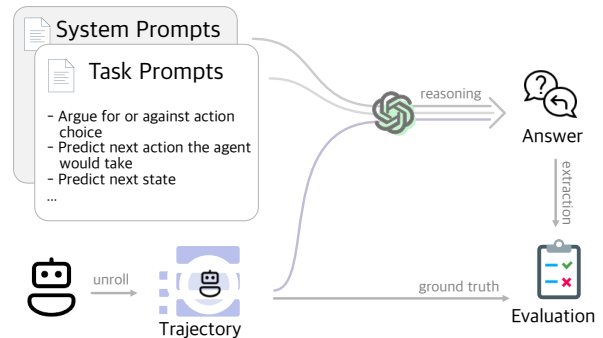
System Prompts

Task Prompts

- Argue for or against action choice
- Predict next action the agent would take
- Predict next state
...

reasoning

Answer

extraction

unroll

Trajectory

ground truth

Evaluation